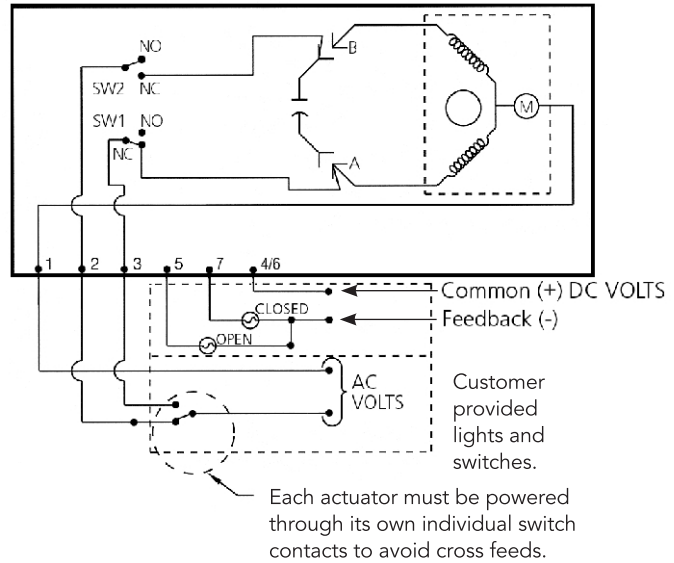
NO
SW2 NC
SW1 NO
NC
B
A
M
1 2 3 5 7 4/6
CLOSED
OPEN
Common (+) DC VOLTS
Feedback (-)
AC VOLTS
Customer provided lights and switches.
Each actuator must be powered through its own individual switch contacts to avoid cross feeds.